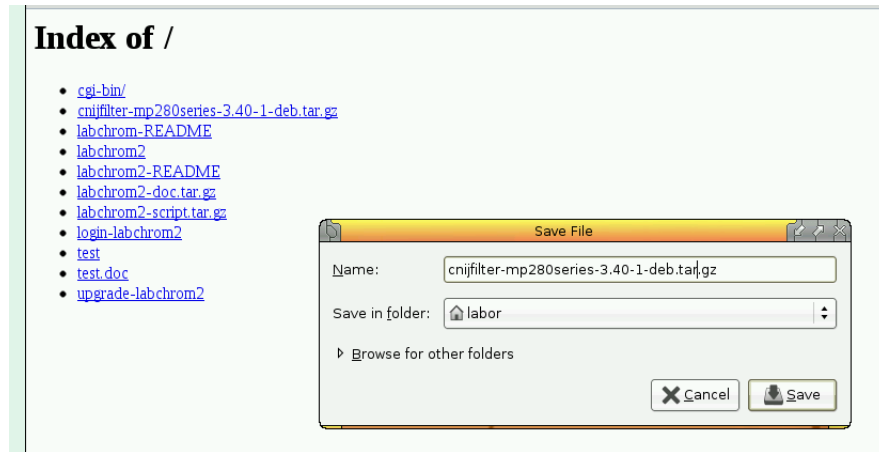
# Index of /

- cgi-bin/
- cnijfilter-mp280series-3.40-1-deb.tar.gz
- labchrom-README
- labchrom2
- labchrom2-README
- labchrom2-doc.tar.gz
- labchrom2-script.tar.gz
- login-labchrom2
- test
- test.doc
- upgrade-labchrom2

Save File

Name: cnijfilter-mp280series-3.40-1-deb.tar.gz

Save in folder: labor

Browse for other folders

Cancel

Save